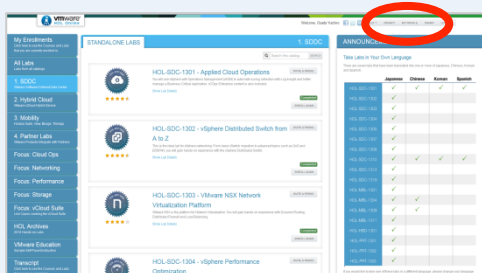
vmware HANDS-ON LABS

Welcome, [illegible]

My Enrollments

All Labs

1. SDDC

2. Hybrid Cloud

3. Mobility

4. Partner Labs

Focus: Cloud Ops

Focus: Networking

Focus: Performance

Focus: Storage

Focus: vCloud Suite

HOL Archives

VMware Education

Transcript

STANDALONE LABS

1. SDDC

HOL-SDC-1301 - Applied Cloud Operations

HOL-SDC-1302 - vSphere Distributed Switch from A to Z

HOL-SDC-1303 - VMware NSX Network Virtualization Platform

HOL-SDC-1304 - vSphere Performance Optimization

ANNOUNCEMENTS

Take Labs in Your Own Language

| | Japanese | Chinese | Korean | Spanish |
|---|---|---|---|---|
| HOL-SDC-1301 | ✓ | ✓ | | |
| HOL-SDC-1302 | ✓ | | | |
| HOL-SDC-1303 | ✓ | | | |
| HOL-SDC-1304 | | | | |
| HOL-SDC-1305 | | | | |
| HOL-SDC-1307 | | | | |
| HOL-SDC-1308 | | | | |
| HOL-SDC-1310 | ✓ | ✓ | ✓ | ✓ |
| HOL-SDC-1312 | | | | |
| HOL-SDC-1313 | | | | |
| HOL-SDC-1315 | | | | |
| HOL-MBL-1301 | | | | |
| HOL-MBL-1303 | ✓ | ✓ | | |
| HOL-MBL-1304 | | | | |
| HOL-MBL-1305 | | | | |
| HOL-PRT-1301 | | | | |
| HOL-PRT-1302 | | | | |
| HOL-PRT-1303 | | | | |